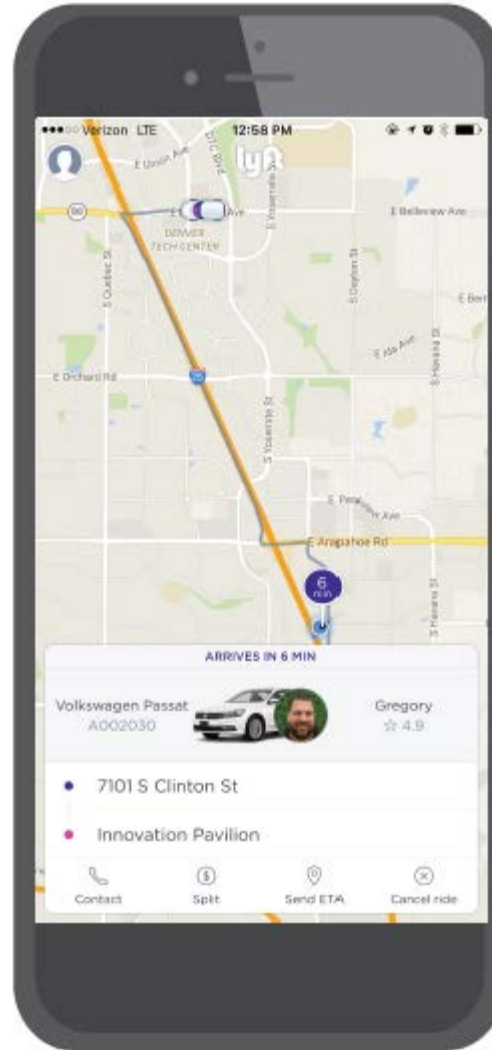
Verizon LTE
12:58 PM

lyft

E Union Ave
E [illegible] Ave
DENVER TECH CENTER
E Belleview Ave
S Quebec St
S Yosemite St
S Dayton St
E Ida Ave
E Orchard Rd
S Yosemite St
E Peakview Ave
E Arapahoe Rd
S Havana St

6 min

ARRIVES IN 6 MIN

Volkswagen Passat
A002030

Gregory
☆ 4.9

7101 S Clinton St

Innovation Pavilion

Contact
Split
Send ETA
Cancel ride